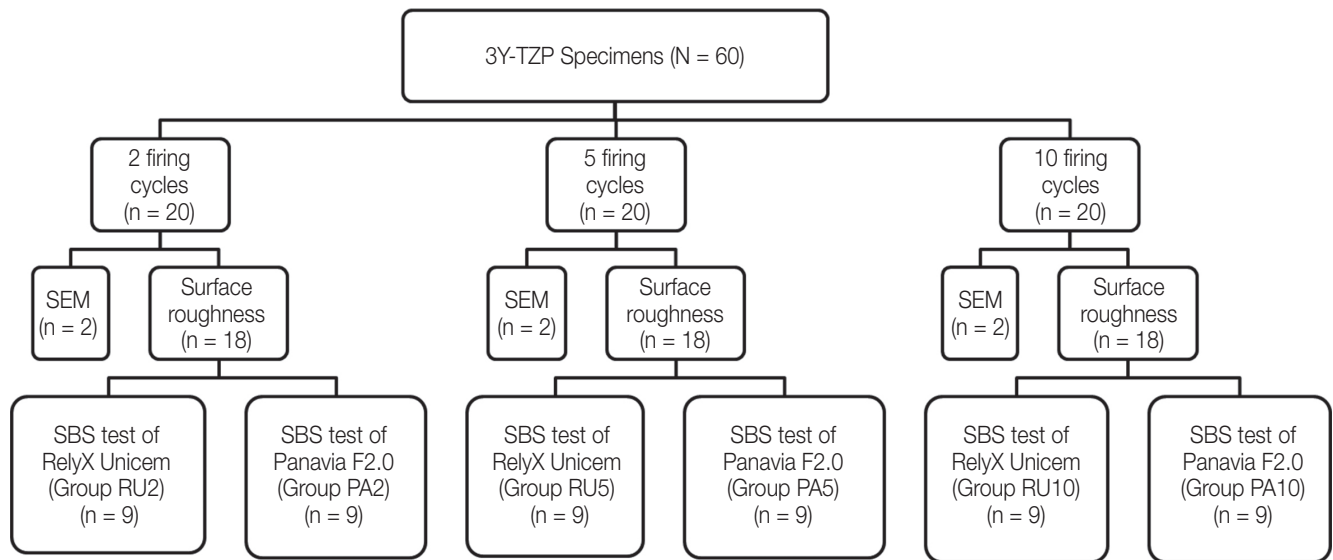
3Y-TZP Specimens (N = 60)

2 firing cycles (n = 20)

5 firing cycles (n = 20)

10 firing cycles (n = 20)

SEM (n = 2)

Surface roughness (n = 18)

SEM (n = 2)

Surface roughness (n = 18)

SEM (n = 2)

Surface roughness (n = 18)

SBS test of RelyX Unicem (Group RU2) (n = 9)

SBS test of Panavia F2.0 (Group PA2) (n = 9)

SBS test of RelyX Unicem (Group RU5) (n = 9)

SBS test of Panavia F2.0 (Group PA5) (n = 9)

SBS test of RelyX Unicem (Group RU10) (n = 9)

SBS test of Panavia F2.0 (Group PA10) (n = 9)